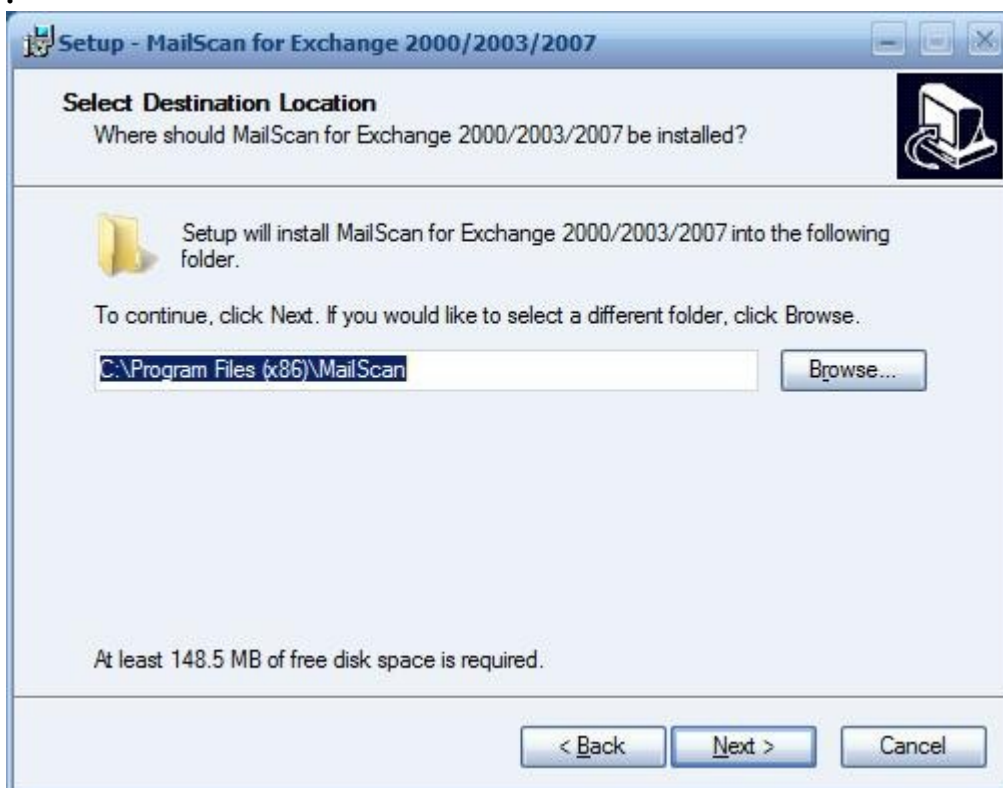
Setup - MailScan for Exchange 2000/2003/2007

Select Destination Location
Where should MailScan for Exchange 2000/2003/2007 be installed?

Setup will install MailScan for Exchange 2000/2003/2007 into the following folder.

To continue, click Next. If you would like to select a different folder, click Browse.

C:\Program Files (x86)\MailScan

Browse...

At least 148.5 MB of free disk space is required.

< Back

Next >

Cancel